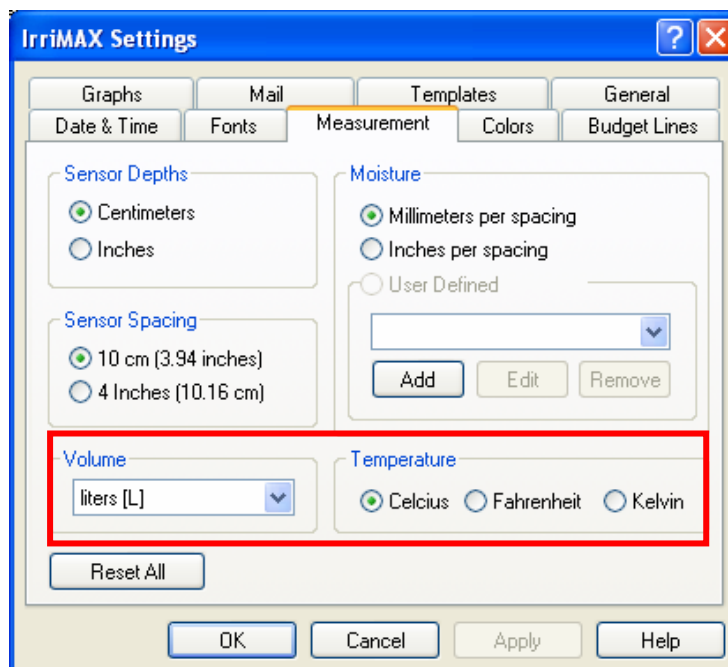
IrriMAX Settings

Graphs
Mail
Templates
General
Date & Time
Fonts
Measurement
Colors
Budget Lines

Sensor Depths
Centimeters
Inches

Moisture
Millimeters per spacing
Inches per spacing
User Defined

Add
Edit
Remove

Sensor Spacing
10 cm (3.94 inches)
4 Inches (10.16 cm)

Volume
liters [L]

Temperature
Celcius
Fahrenheit
Kelvin

Reset All

OK
Cancel
Apply
Help